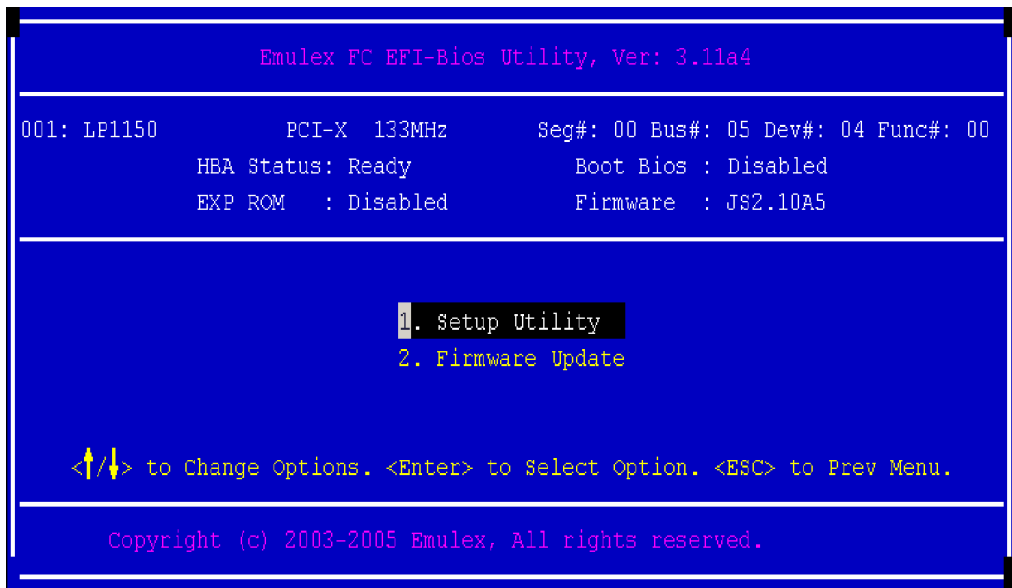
Emulex FC EFI-Bios Utility, Ver: 3.11a4

001: LP1150 PCI-X 133MHz Seg#: 00 Bus#: 05 Dev#: 04 Func#: 00
HBA Status: Ready Boot Bios : Disabled
EXP ROM : Disabled Firmware : JS2.10A5

1. Setup Utility
2. Firmware Update

<↑/↓> to Change Options. <Enter> to Select Option. <ESC> to Prev Menu.

Copyright (c) 2003-2005 Emulex, All rights reserved.